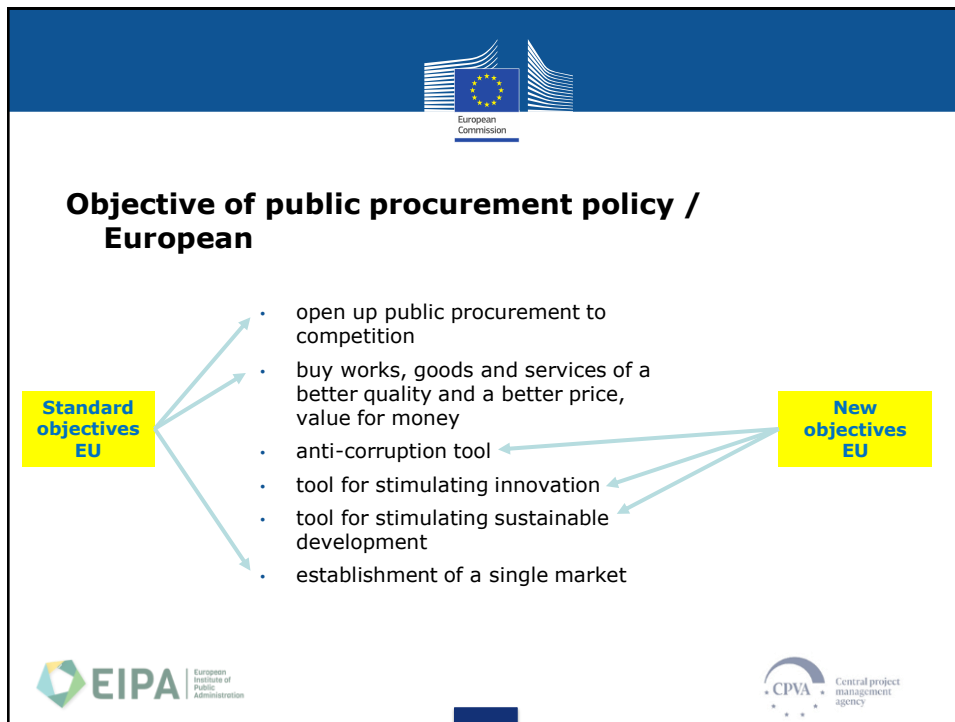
European Commission

Objective of public procurement policy / European

Standard objectives EU

- open up public procurement to competition
- buy works, goods and services of a better quality and a better price, value for money
- anti-corruption tool
- tool for stimulating innovation
- tool for stimulating sustainable development
- establishment of a single market

New objectives EU

EIPA European Institute of Public Administration

CPVA Central project management agency